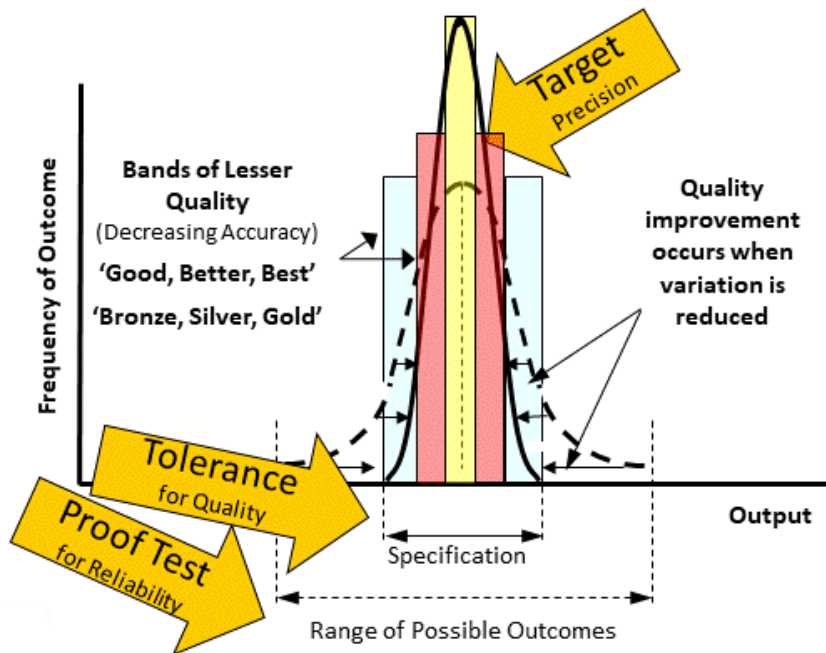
Target
Precision

Frequency of Outcome

Bands of Lesser Quality
(Decreasing Accuracy)
'Good, Better, Best'
'Bronze, Silver, Gold'

Quality improvement occurs when variation is reduced

Tolerance
for Quality

Proof Test
for Reliability

Output

Specification

Range of Possible Outcomes